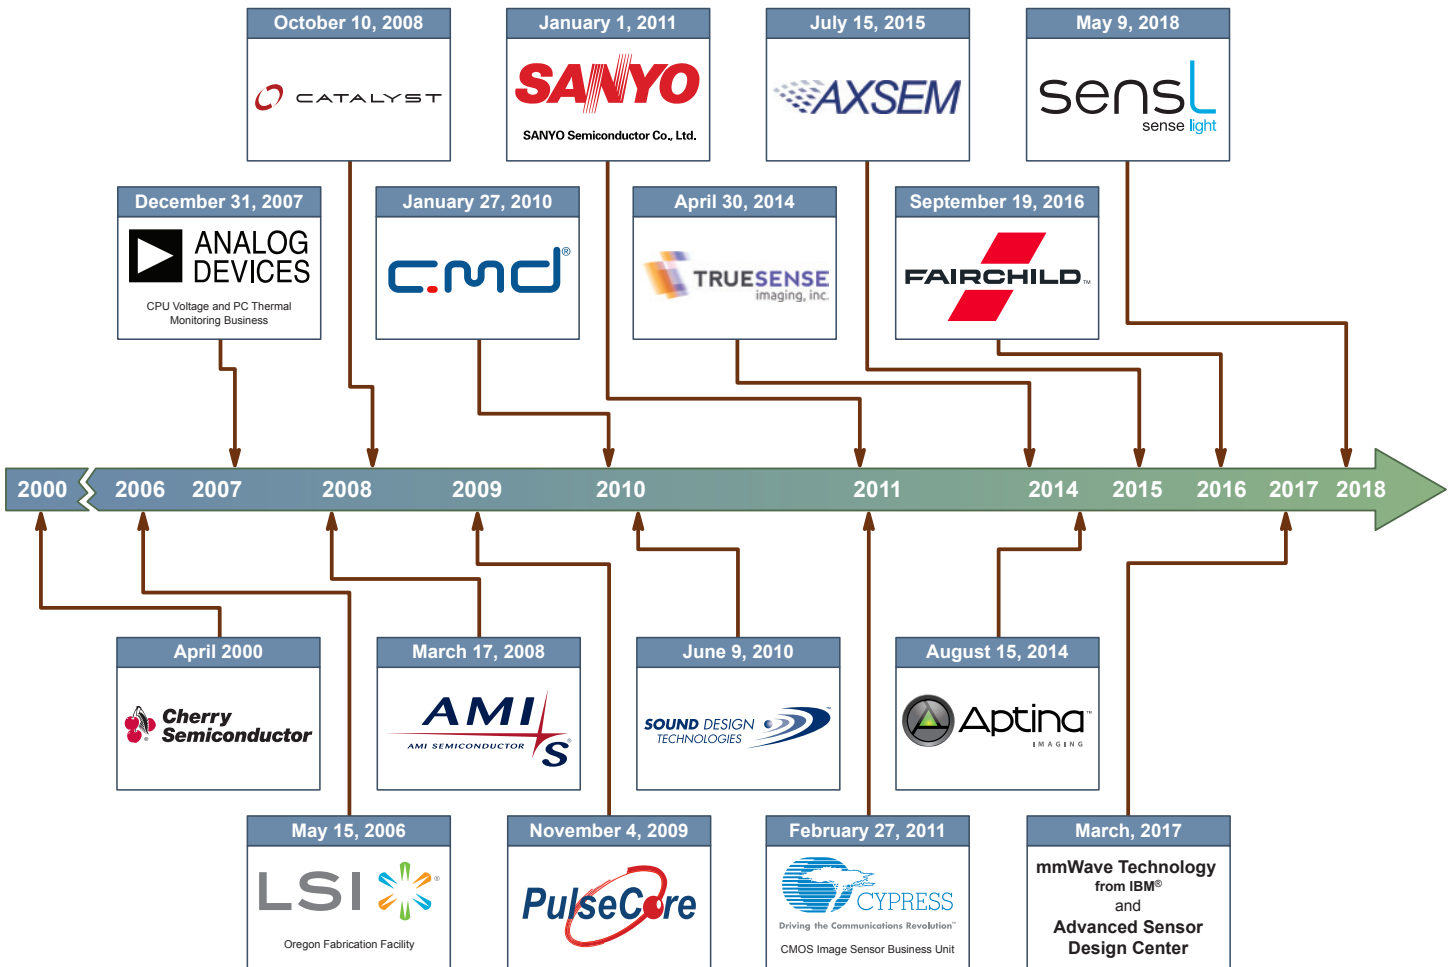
October 10, 2008
CATALYST

January 1, 2011
SANYO
SANYO Semiconductor Co., Ltd.

July 15, 2015
AXSEM

May 9, 2018
sensL
sense light

December 31, 2007
ANALOG DEVICES
CPU Voltage and PC Thermal Monitoring Business

January 27, 2010
cmd®

April 30, 2014
TRUESENSE
imaging, inc.

September 19, 2016
FAIRCHILD™

2000 2006 2007 2008 2009 2010 2011 2014 2015 2016 2017 2018

April 2000
Cherry Semiconductor

March 17, 2008
AMIS
AMI SEMICONDUCTOR

June 9, 2010
SOUND DESIGN TECHNOLOGIES

August 15, 2014
Aptina™
IMAGING

May 15, 2006
LSI
Oregon Fabrication Facility

November 4, 2009
PulseCore

February 27, 2011
CYPRESS
Driving the Communications Revolution™
CMOS Image Sensor Business Unit

March, 2017
mmWave Technology
from IBM®
and
Advanced Sensor Design Center